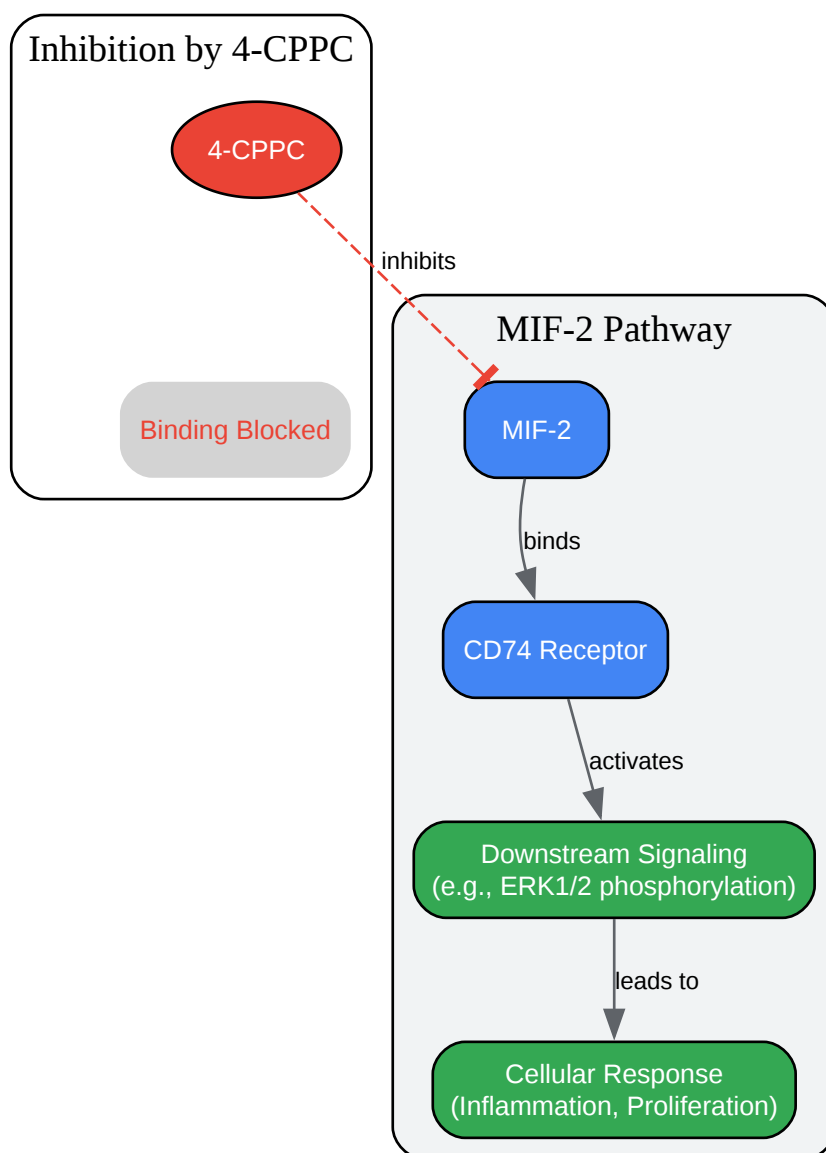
Inhibition by 4-CPPC

4-CPPC

inhibits

Binding Blocked

MIF-2 Pathway

MIF-2

binds

CD74 Receptor

activates

Downstream Signaling
(e.g., ERK1/2 phosphorylation)

leads to

Cellular Response
(Inflammation, Proliferation)